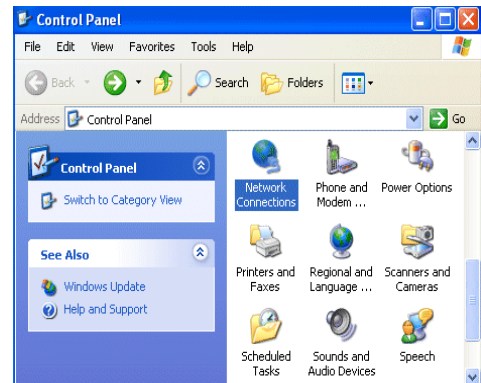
Control Panel

File Edit View Favorites Tools Help

Back Search Folders

Address Control Panel Go

Control Panel

Switch to Category View

See Also

Windows Update

Help and Support

Network Connections

Phone and Modem ...

Power Options

Printers and Faxes

Regional and Language ...

Scanners and Cameras

Scheduled Tasks

Sounds and Audio Devices

Speech